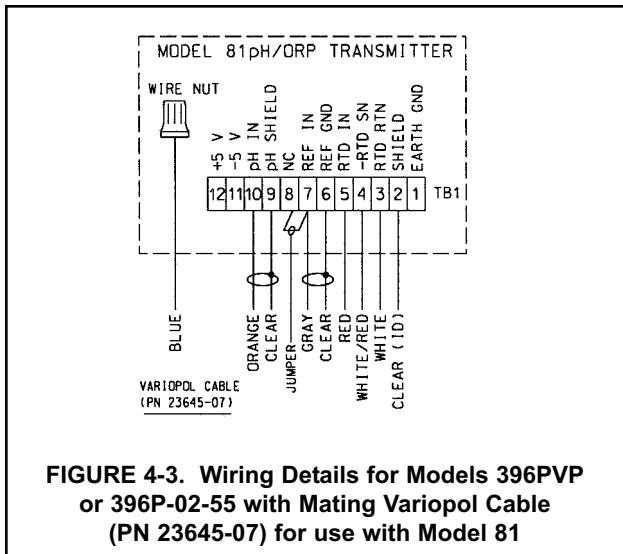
MODEL 81pH/ORP TRANSMITTER

WIRE NUT

+5 V
-5 V
pH IN
pH SHIELD
NC
REF IN
REF GND
RTD IN
-RTD SN
RTD RTN
SHIELD
EARTH GND

| 12 | 11 | 10 | 9 | 8 | 7 | 6 | 5 | 4 | 3 | 2 | 1 |
|---|---|---|---|---|---|---|---|---|---|---|---|

TB1

BLUE
ORANGE
CLEAR
JUMPER
GRAY
CLEAR
RED
WHITE/RED
WHITE
CLEAR (ID)

VARIOPOL CABLE
(PN 23645-07)

FIGURE 4-3. Wiring Details for Models 396PVP or 396P-02-55 with Mating Variopol Cable (PN 23645-07) for use with Model 81